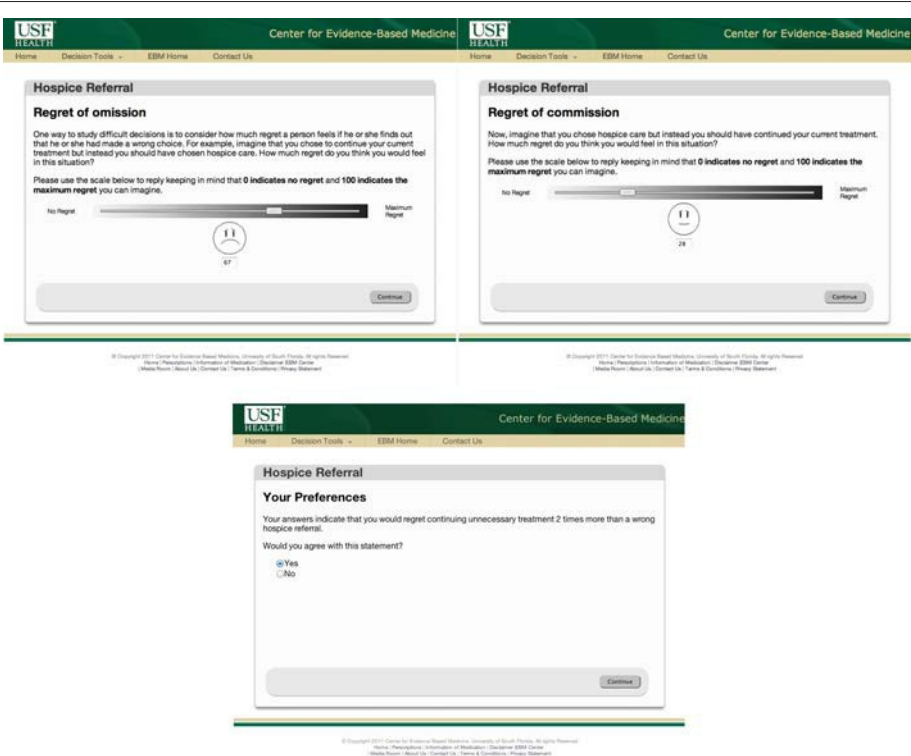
USF HEALTH

Center for Evidence-Based Medicine

Home Decision Tools EBM Home Contact Us

Hospice Referral

Regret of omission

One way to study difficult decisions is to consider how much regret a person feels if he or she finds out that he or she had made a wrong choice. For example, imagine that you chose to continue your current treatment but instead you should have chosen hospice care. How much regret do you think you would feel in this situation?

Please use the scale below to reply keeping in mind that **0 indicates no regret** and **100 indicates the maximum regret** you can imagine.

No Regret

Maximum Regret

67

Continue

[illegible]

USF HEALTH

Center for Evidence-Based Medicine

Home Decision Tools EBM Home Contact Us

Hospice Referral

Regret of commission

Now, imagine that you chose hospice care but instead you should have continued your current treatment. How much regret do you think you would feel in this situation?

Please use the scale below to reply keeping in mind that **0 indicates no regret** and **100 indicates the maximum regret** you can imagine.

No Regret

Maximum Regret

28

Continue

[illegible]

USF HEALTH

Center for Evidence-Based Medicine

Home Decision Tools EBM Home Contact Us

Hospice Referral

Your Preferences

Your answers indicate that you would regret continuing unnecessary treatment 2 times more than a wrong hospice referral.

Would you agree with this statement?

Yes
No

Continue

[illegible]